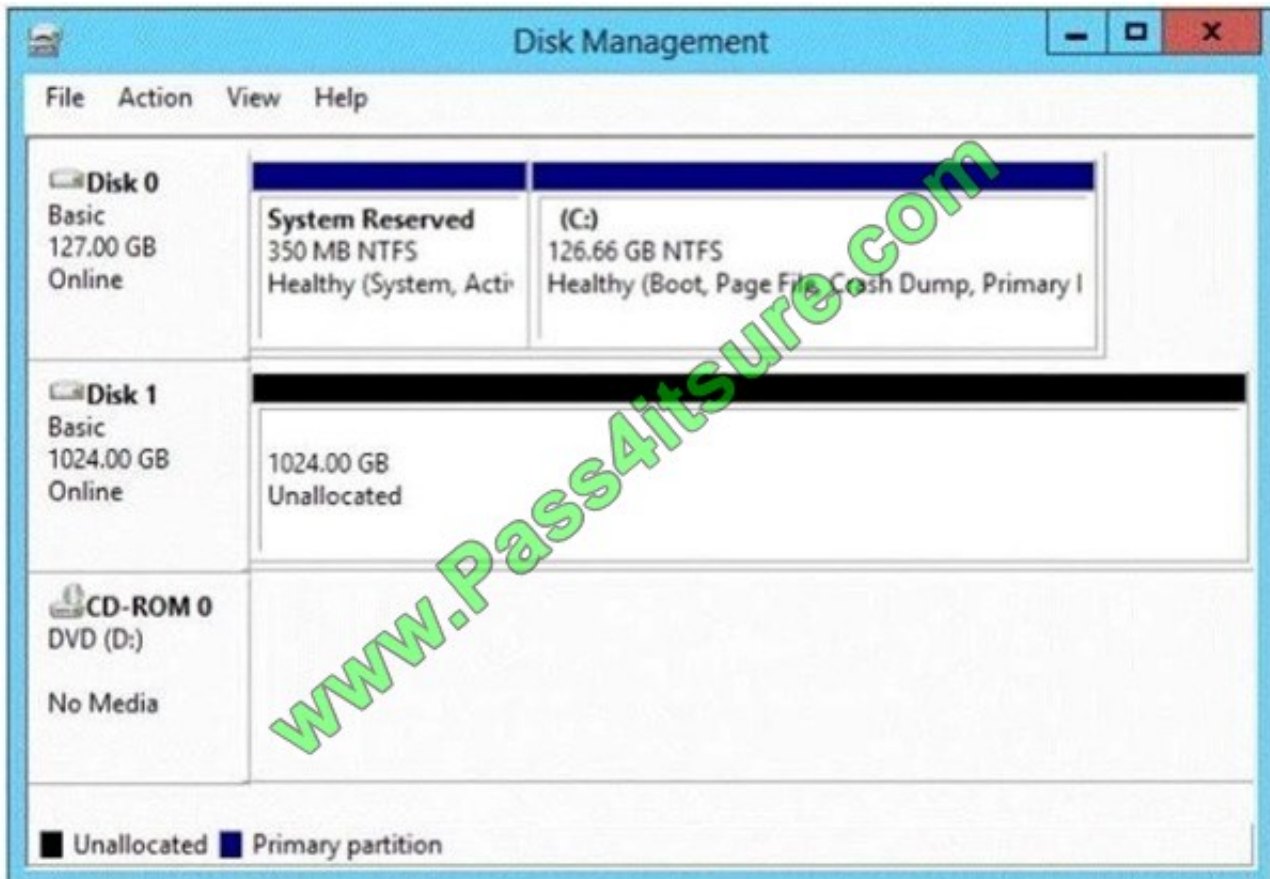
Disk Management

File Action View Help

Disk 0
Basic
127.00 GB
Online

System Reserved
350 MB NTFS
Healthy (System, Acti

(C:)
126.66 GB NTFS
Healthy (Boot, Page File, Crash Dump, Primary I

Disk 1
Basic
1024.00 GB
Online

1024.00 GB
Unallocated

CD-ROM 0
DVD (D:)

No Media

www.Pass4itsure.com

Unallocated Primary partition